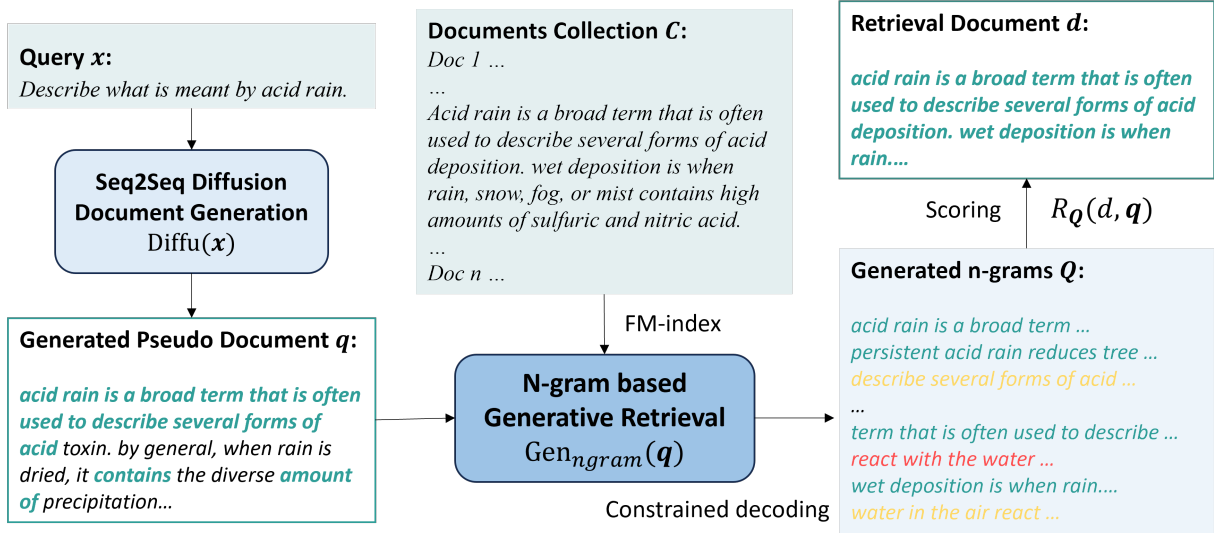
Query $x$:
Describe what is meant by acid rain.

Seq2Seq Diffusion Document Generation
$\mathrm{Diffu}(\boldsymbol{x})$

Generated Pseudo Document $q$:
acid rain is a broad term that is often used to describe several forms of acid toxin. by general, when rain is dried, it contains the diverse amount of precipitation…

Documents Collection $C$:
Doc 1 …
…
Acid rain is a broad term that is often used to describe several forms of acid deposition. wet deposition is when rain, snow, fog, or mist contains high amounts of sulfuric and nitric acid.
…
Doc n …

FM-index

N-gram based Generative Retrieval
$\mathrm{Gen}_{ngram}(\boldsymbol{q})$

Constrained decoding

Retrieval Document $d$:
acid rain is a broad term that is often used to describe several forms of acid deposition. wet deposition is when rain.…

Scoring
$R_{\boldsymbol{Q}}(d, \boldsymbol{q})$

Generated n-grams $Q$:
acid rain is a broad term …
persistent acid rain reduces tree …
describe several forms of acid …
…
term that is often used to describe …
react with the water …
wet deposition is when rain.…
water in the air react …